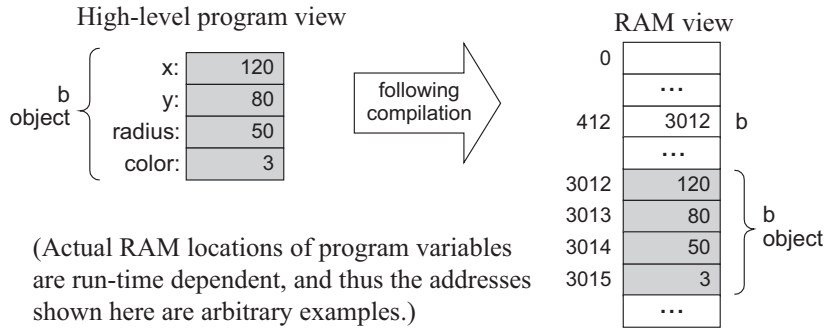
High-level program view

b object

x: 120
y: 80
radius: 50
color: 3

following compilation

RAM view

0
...
412 3012 b
...
3012 120
3013 80
3014 50
3015 3
...

b object

(Actual RAM locations of program variables are run-time dependent, and thus the addresses shown here are arbitrary examples.)